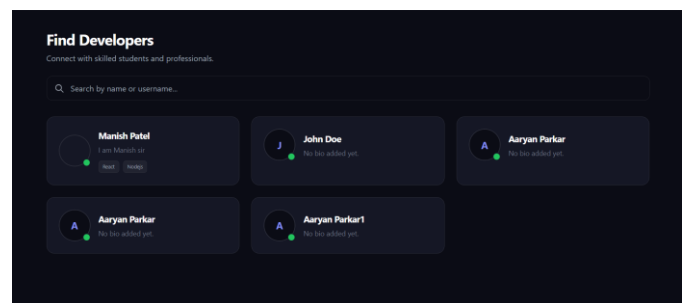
Find Developers
Connect with skilled students and professionals.

Search by name or username...

Manish Patel
I am Manish sir
React
Nodejs

J
John Doe
No bio added yet.

A
Aaryan Parkar
No bio added yet.

A
Aaryan Parkar
No bio added yet.

A
Aaryan Parkar1
No bio added yet.